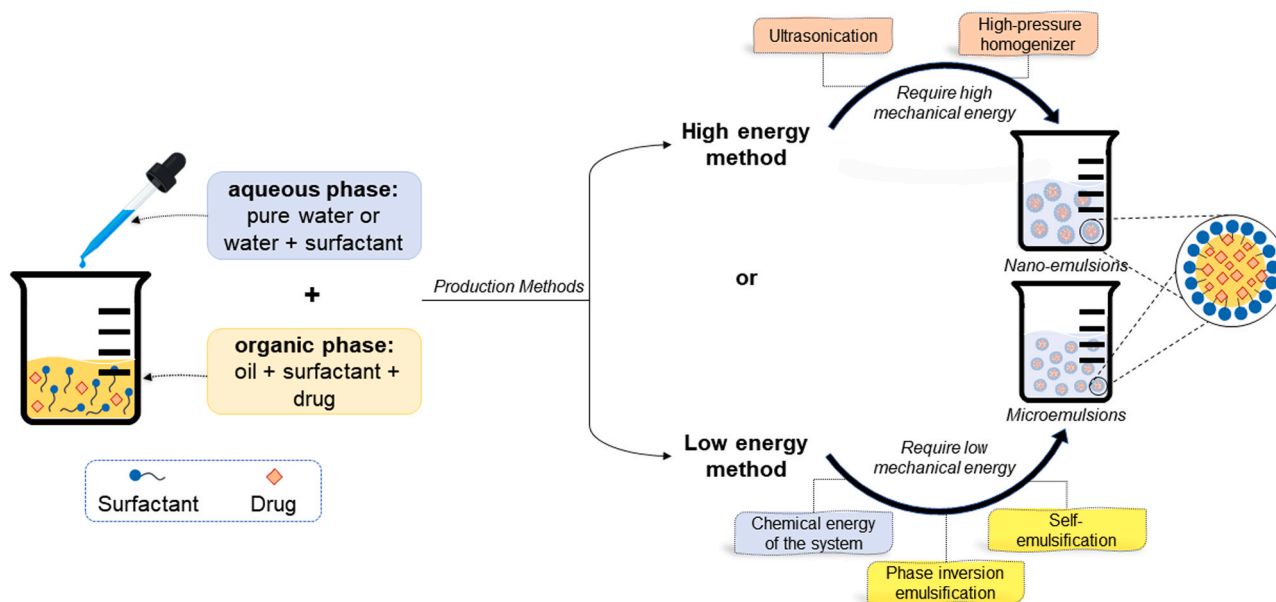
Ultrasonication

High-pressure homogenizer

Require high mechanical energy

High energy method

aqueous phase: pure water or water + surfactant

+

organic phase: oil + surfactant + drug

Production Methods

or

Nano-emulsions

Microemulsions

Low energy method

Require low mechanical energy

Chemical energy of the system

Self-emulsification

Phase inversion emulsification

Surfactant

Drug